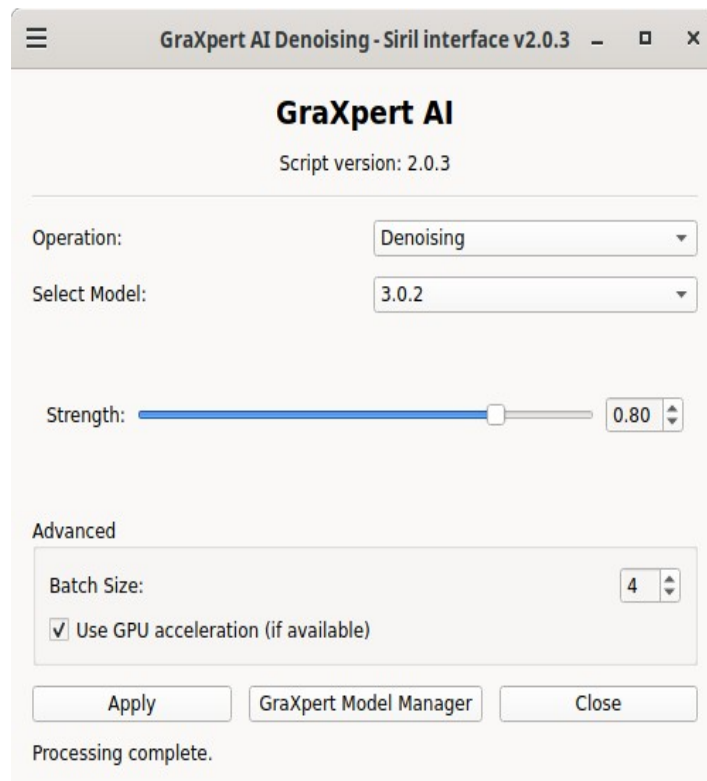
GraXpert AI Denoising - Siril interface v2.0.3

GraXpert AI

Script version: 2.0.3

Operation: Denoising

Select Model: 3.0.2

Strength: 0.80

Advanced

Batch Size: 4

Use GPU acceleration (if available)

Apply | GraXpert Model Manager | Close

Processing complete.